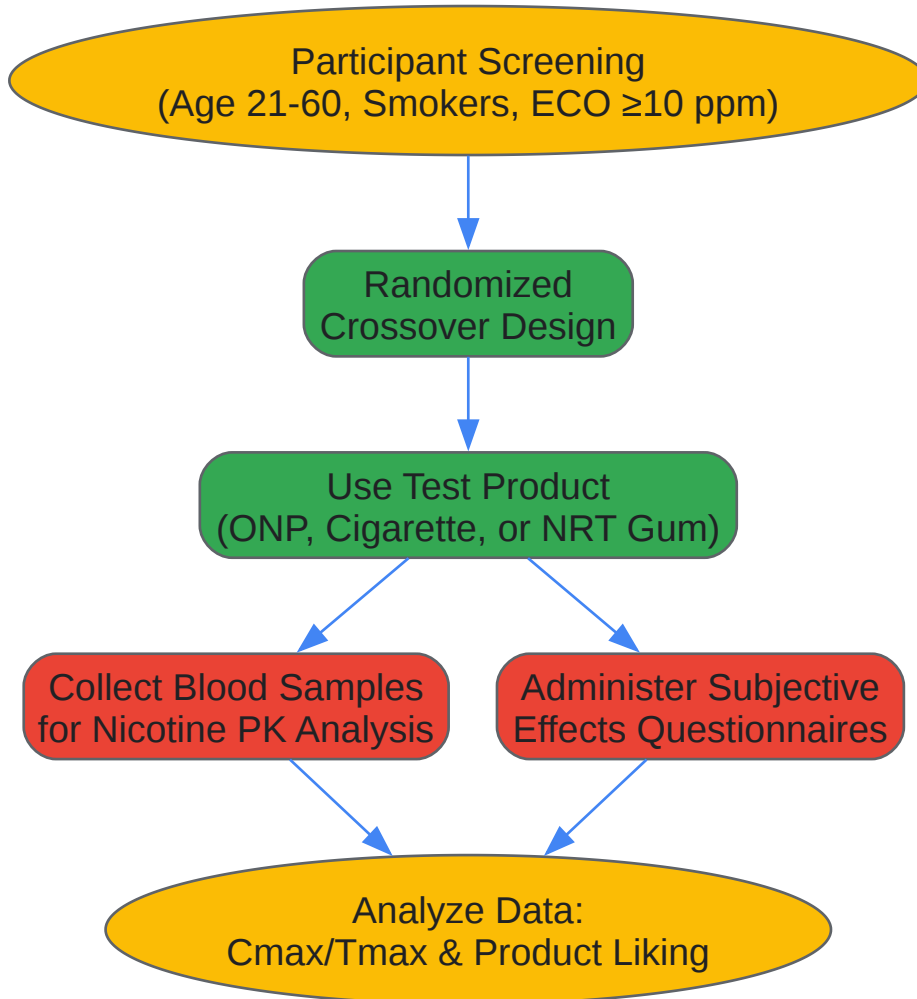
Participant Screening
(Age 21-60, Smokers, ECO ≥10 ppm)

Randomized
Crossover Design

Use Test Product
(ONP, Cigarette, or NRT Gum)

Collect Blood Samples
for Nicotine PK Analysis

Administer Subjective
Effects Questionnaires

Analyze Data:
Cmax/Tmax & Product Liking